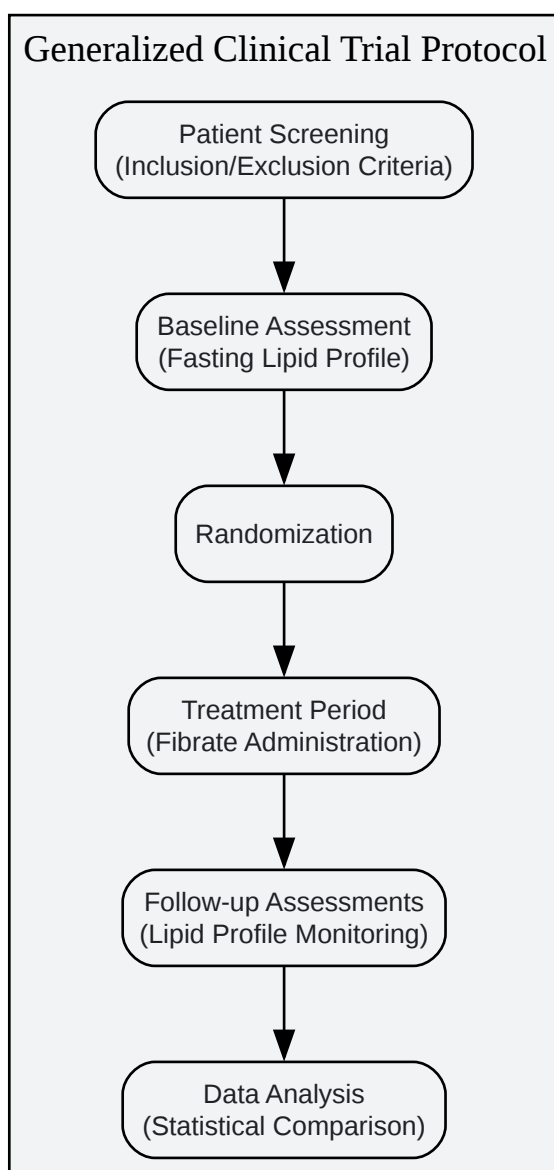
Generalized Clinical Trial Protocol

Patient Screening
(Inclusion/Exclusion Criteria)

Baseline Assessment
(Fasting Lipid Profile)

Randomization

Treatment Period
(Fibrate Administration)

Follow-up Assessments
(Lipid Profile Monitoring)

Data Analysis
(Statistical Comparison)